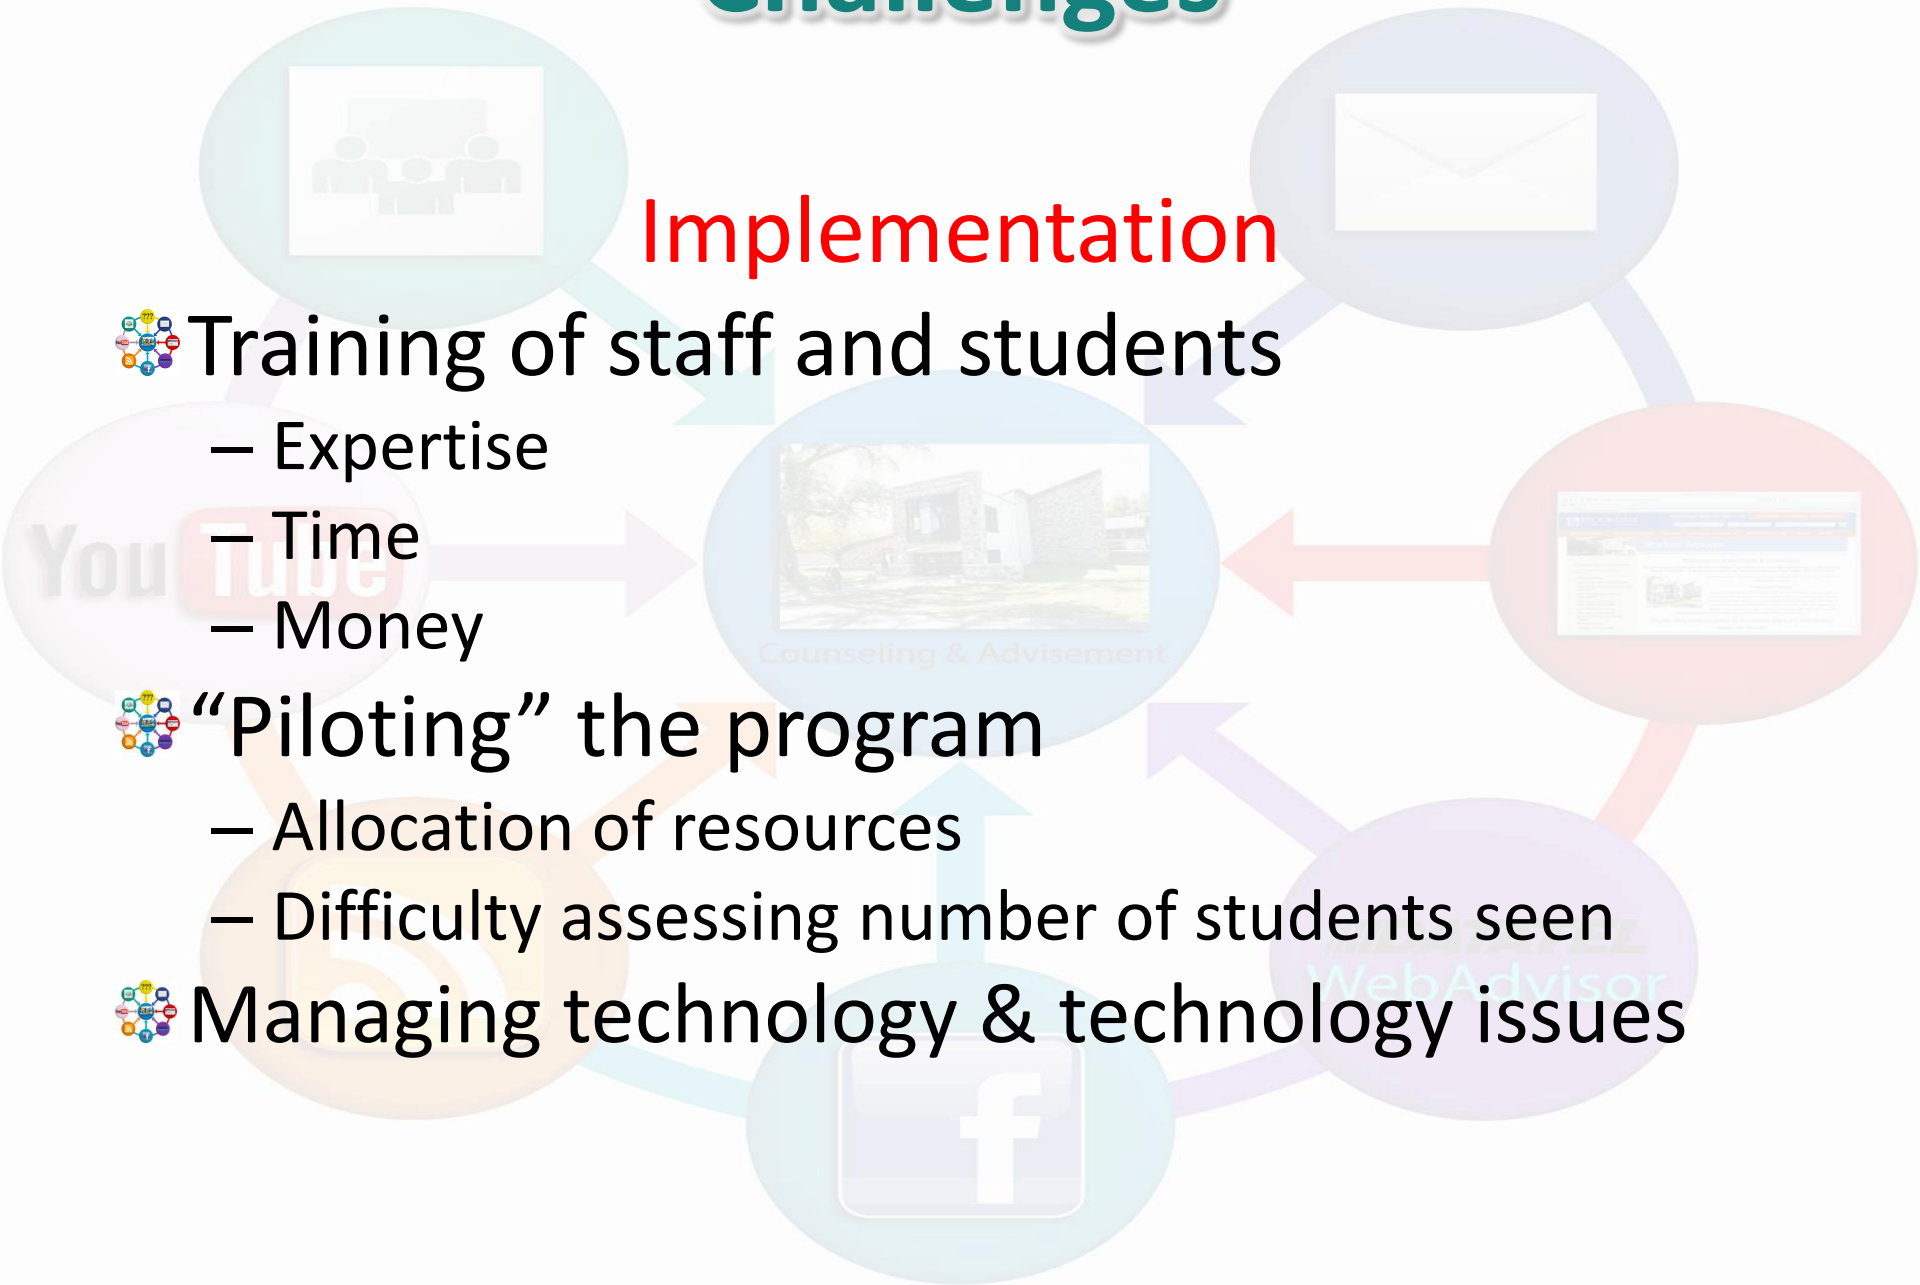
Challenges

Implementation

Training of staff and students

– Expertise

– Time

– Money

"Piloting" the program

– Allocation of resources

– Difficulty assessing number of students seen

Managing technology & technology issues

You Tube

Counseling & Advisement

WebAdvisor

f